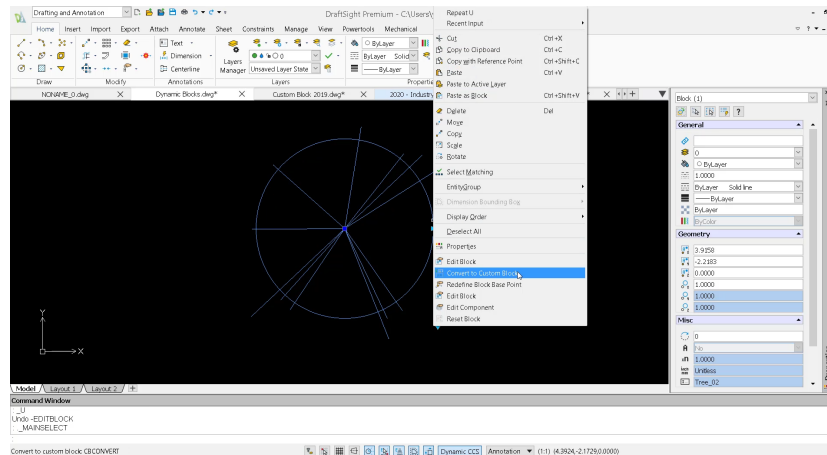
Drafting and Annotation
DraftSight Premium - C:\Users\
Home Insert Import Export Attach Annotate Sheet Constraints Manage View Powertools Mechanical
Text
Dimension
Centerline
Layers Manager
Unsaved Layer State
ByLayer
Solid
ByLayer
Draw Modify Annotations Layers Properties
NONAME_0.dwg
Dynamic Blocks.dwg*
Custom Block 2019.dwg*
2020 - Industry
Repeat U
Recent Input
Cut Ctrl+X
Copy to Clipboard Ctrl+C
Copy with Reference Point Ctrl+Shift+C
Paste Ctrl+V
Paste to Active Layer
Paste as Block Ctrl+Shift+V
Delete Del
Move
Copy
Scale
Rotate
Select Matching
EntityGroup
Dimension Bounding Box
Display Order
Deselect All
Properties
Edit Block
Convert to Custom Block
Redefine Block Base Point
Edit Block
Edit Component
Reset Block
Block (1)
General
0
ByLayer
1.0000
ByLayer Solid line
ByLayer
ByLayer
ByColor
Geometry
3.9158
-2.2183
0.0000
1.0000
1.0000
1.0000
Misc
0
No
1.0000
Unitless
Tree_02
Y
X
Model Layout 1 Layout 2 +
Command Window
_U
Undo -EDITBLOCK
_MAINSELECT
Convert to custom block: CBCONVERT
Dynamic CCS Annotation (1:1) (4.3924,-2.1729,0.0000)